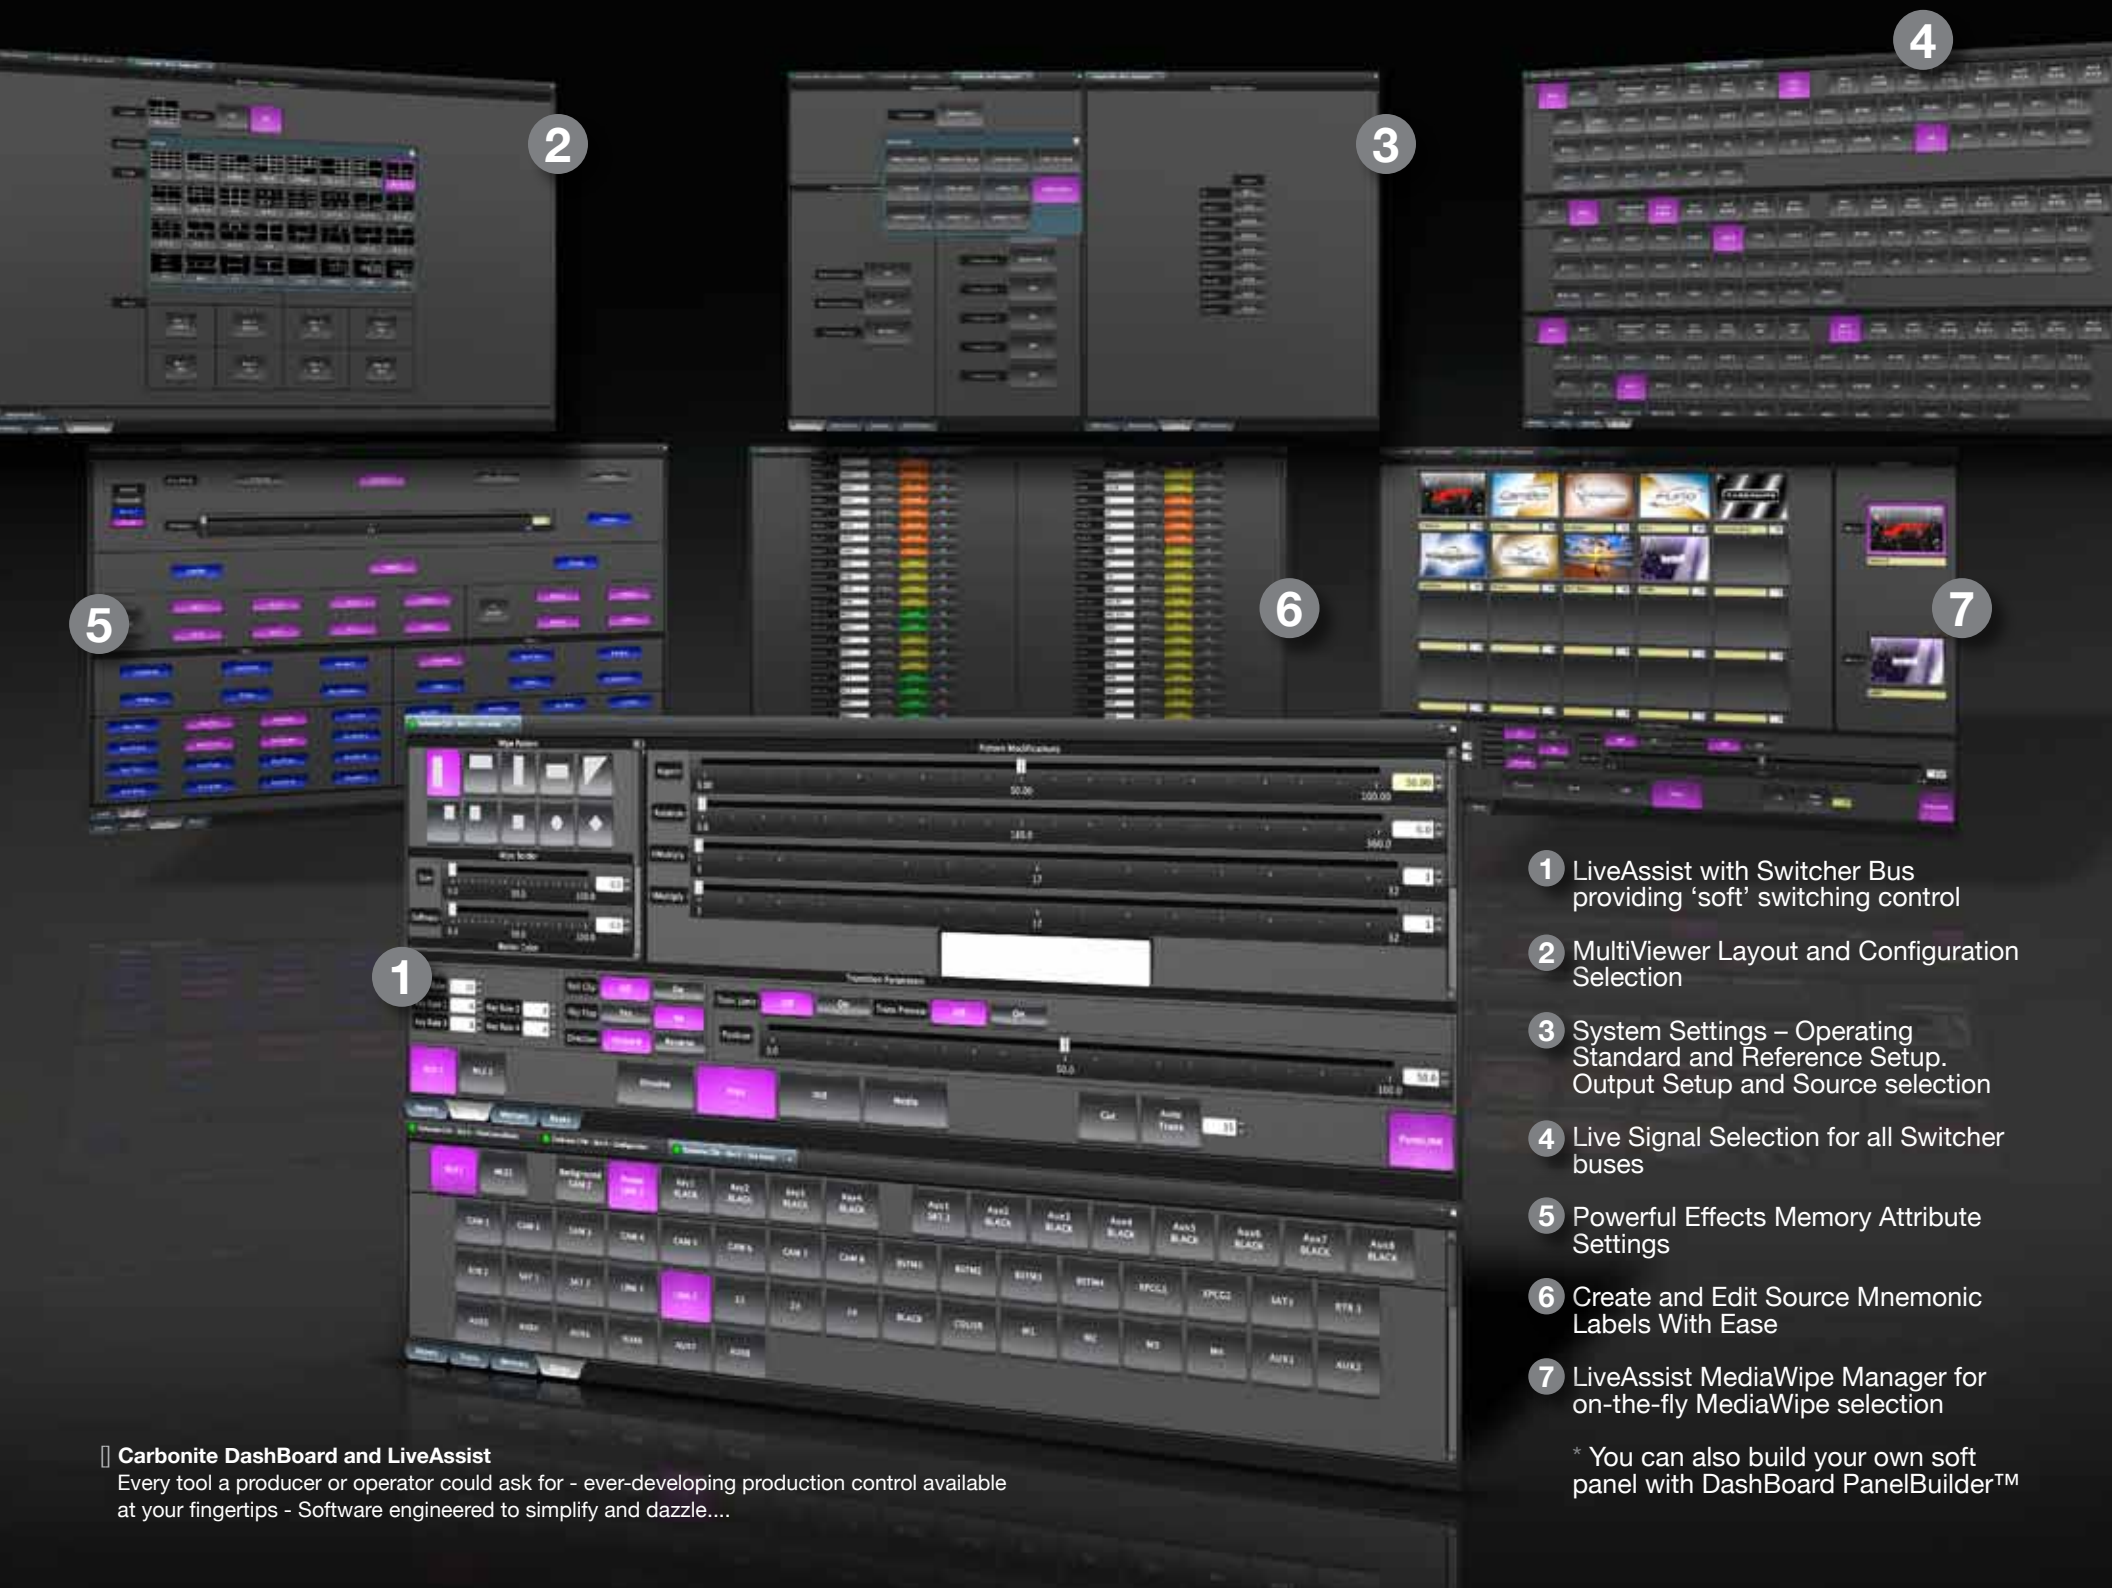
2

3

4

5

6

7

1

1 LiveAssist with Switcher Bus providing 'soft' switching control

2 MultiViewer Layout and Configuration Selection

3 System Settings – Operating Standard and Reference Setup. Output Setup and Source selection

4 Live Signal Selection for all Switcher buses

5 Powerful Effects Memory Attribute Settings

6 Create and Edit Source Mnemonic Labels With Ease

7 LiveAssist MediaWipe Manager for on-the-fly MediaWipe selection

* You can also build your own soft panel with DashBoard PanelBuilder™

Carbonite DashBoard and LiveAssist
Every tool a producer or operator could ask for - ever-developing production control available at your fingertips - Software engineered to simplify and dazzle....